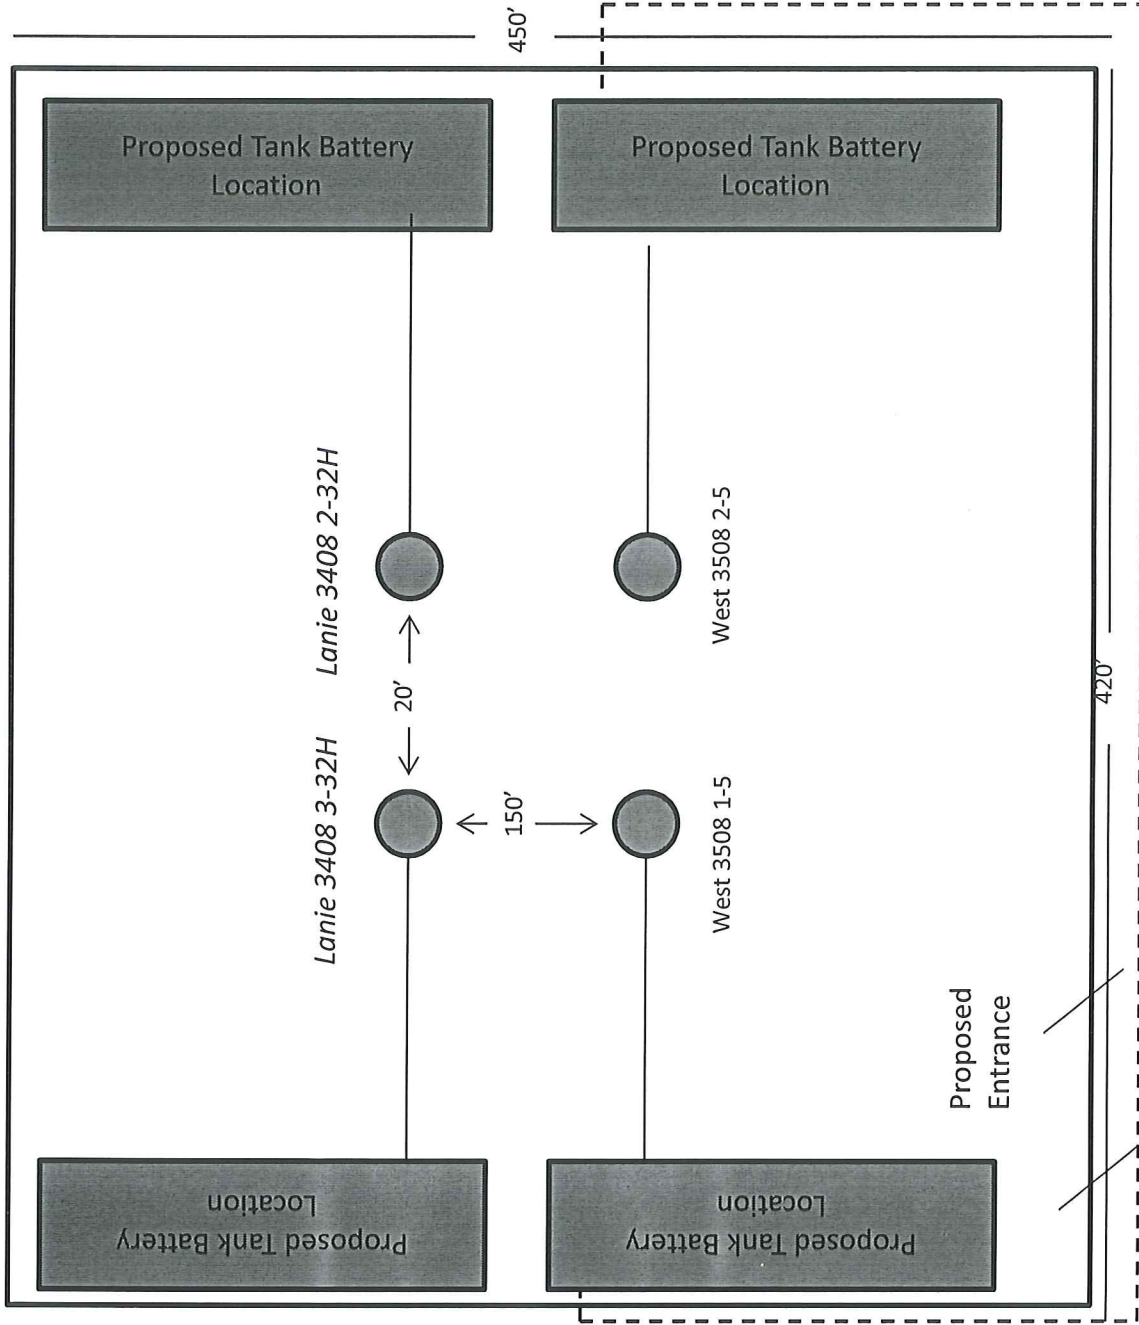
450'

Proposed Tank Battery Location

Proposed Tank Battery Location

Lanie 3408 2-32H

West 3508 2-5

20'

420'

Lanie 3408 3-32H

150'

West 3508 1-5

Proposed Entrance

Proposed Tank Battery Location

Proposed Tank Battery Location